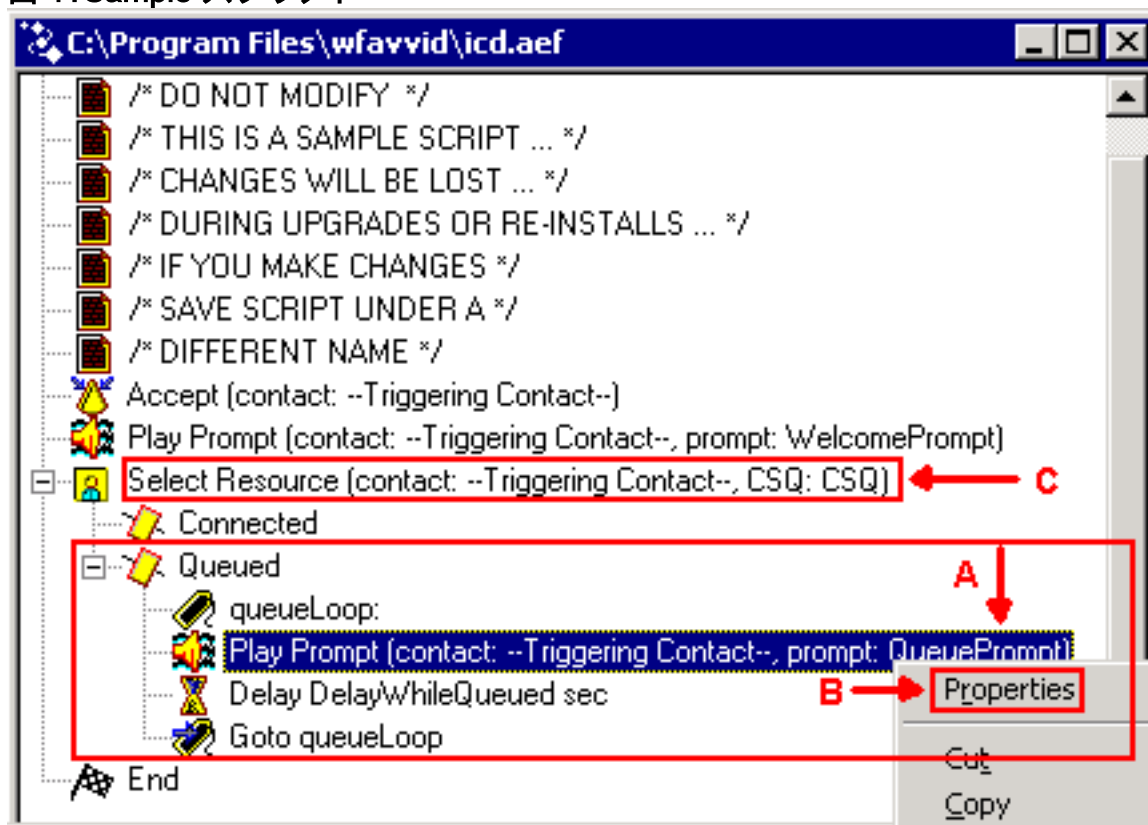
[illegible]

C:\Program Files\wfavvid\icd.aef

/* DO NOT MODIFY */
/* THIS IS A SAMPLE SCRIPT ... */
/* CHANGES WILL BE LOST ... */
/* DURING UPGRADES OR RE-INSTALLS ... */
/* IF YOU MAKE CHANGES */
/* SAVE SCRIPT UNDER A */
/* DIFFERENT NAME */
Accept (contact: --Triggering Contact--)
Play Prompt (contact: --Triggering Contact--, prompt: WelcomePrompt)
Select Resource (contact: --Triggering Contact--, CSQ: CSQ)
C
Connected
Queued
A
queueLoop:
Play Prompt (contact: --Triggering Contact--, prompt: QueuePrompt)
B
Properties
Delay DelayWhileQueued sec
Goto queueLoop
Cut
End
Copy